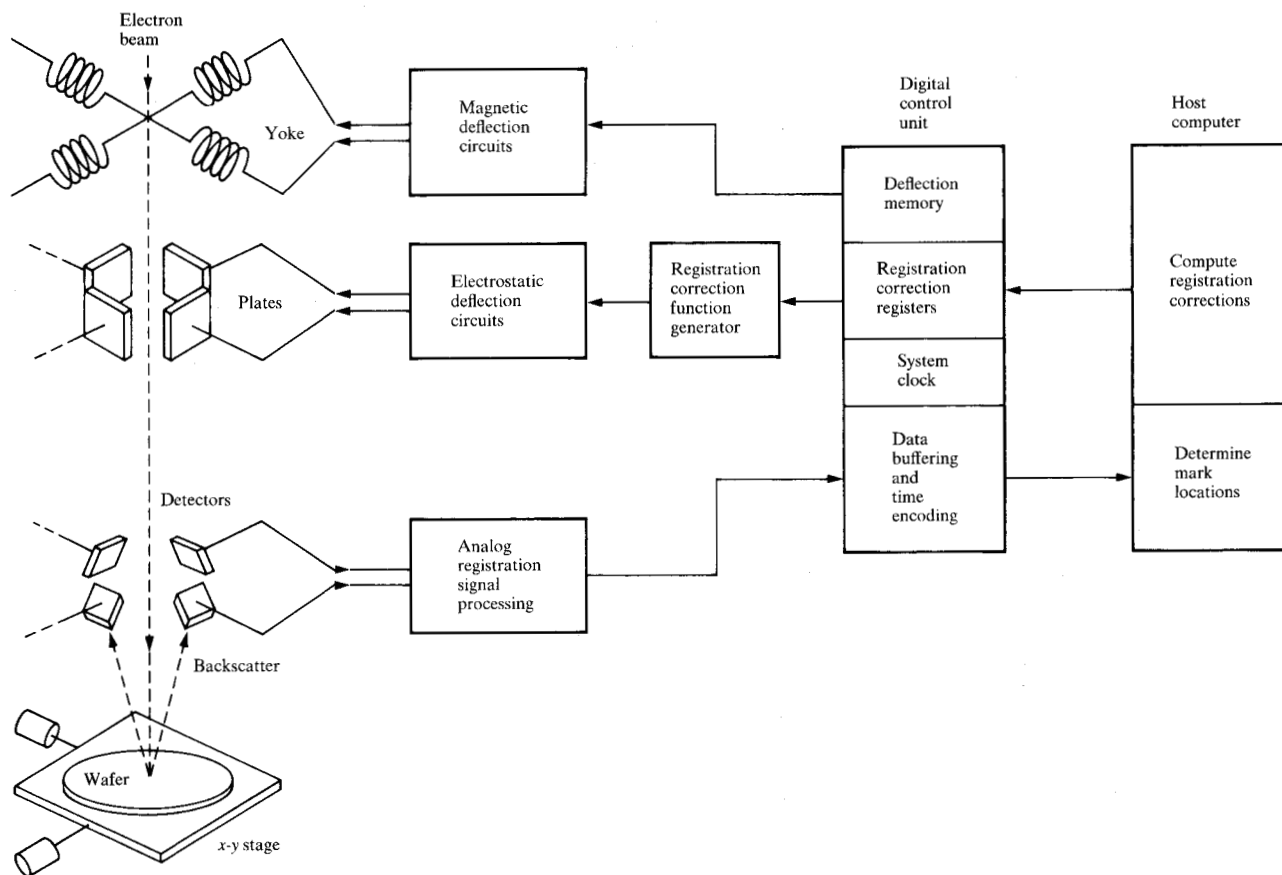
Electron beam

Yoke

Magnetic deflection circuits

Digital control unit

Host computer

Deflection memory

Plates

Electrostatic deflection circuits

Registration correction function generator

Registration correction registers

Compute registration corrections

System clock

Data buffering and time encoding

Determine mark locations

Detectors

Analog registration signal processing

Backscatter

Wafer

$x$-$y$ stage